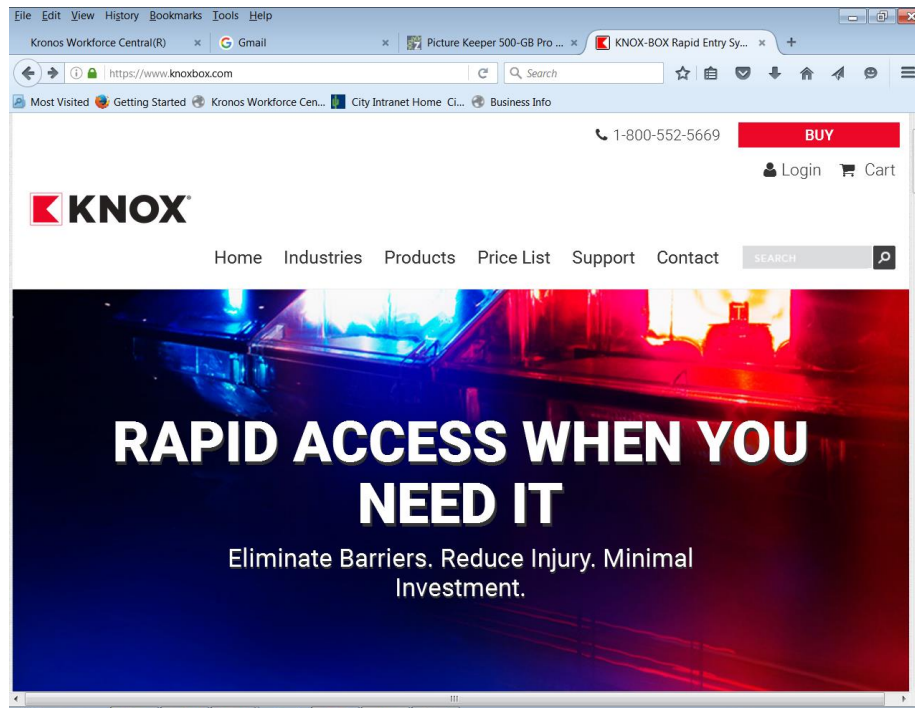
File Edit View History Bookmarks Tools Help

Kronos Workforce Central(R) × Gmail × Picture Keeper 500-GB Pro ... × KNOX-BOX Rapid Entry Sy... × +

https://www.knoxbox.com Search

Most Visited Getting Started Kronos Workforce Cen... City Intranet Home Ci... Business Info

1-800-552-5669 BUY

Login Cart

KNOX®

Home Industries Products Price List Support Contact SEARCH

RAPID ACCESS WHEN YOU NEED IT

Eliminate Barriers. Reduce Injury. Minimal Investment.